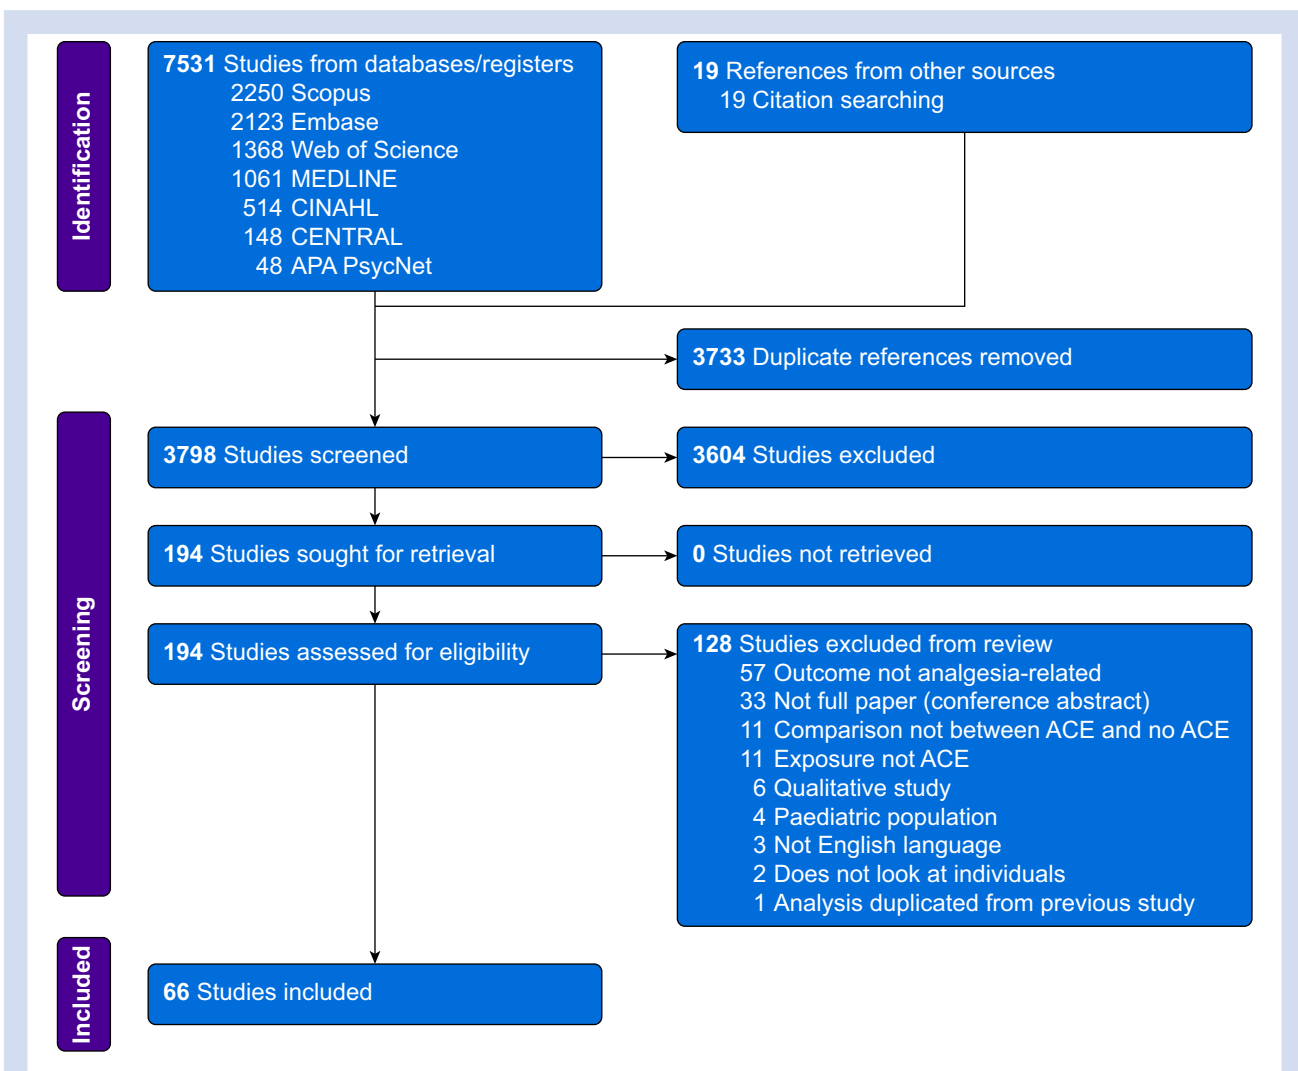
Identification

7531 Studies from databases/registers
2250 Scopus
2123 Embase
1368 Web of Science
1061 MEDLINE
514 CINAHL
148 CENTRAL
48 APA PsycNet

19 References from other sources
19 Citation searching

3733 Duplicate references removed

Screening

3798 Studies screened

3604 Studies excluded

194 Studies sought for retrieval

0 Studies not retrieved

194 Studies assessed for eligibility

128 Studies excluded from review
57 Outcome not analgesia-related
33 Not full paper (conference abstract)
11 Comparison not between ACE and no ACE
11 Exposure not ACE
6 Qualitative study
4 Paediatric population
3 Not English language
2 Does not look at individuals
1 Analysis duplicated from previous study

Included

66 Studies included